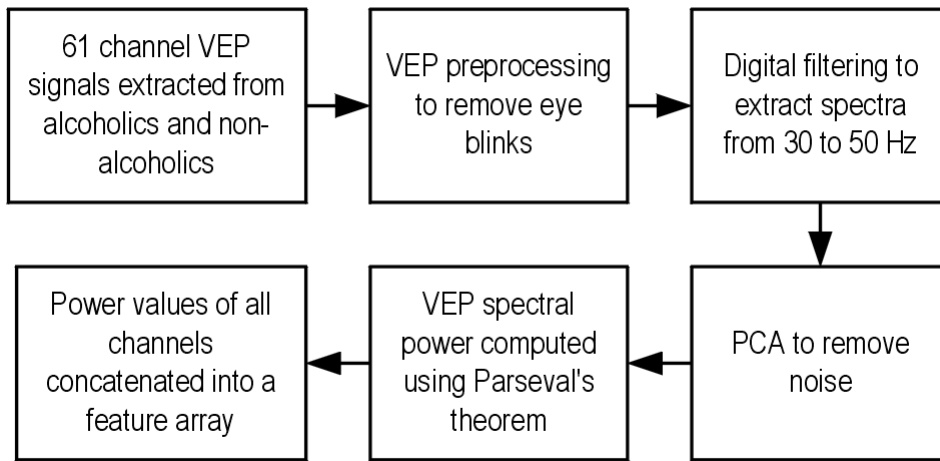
61 channel VEP signals extracted from alcoholics and non-alcoholics

VEP preprocessing to remove eye blinks

Digital filtering to extract spectra from 30 to 50 Hz

PCA to remove noise

VEP spectral power computed using Parseval's theorem

Power values of all channels concatenated into a feature array